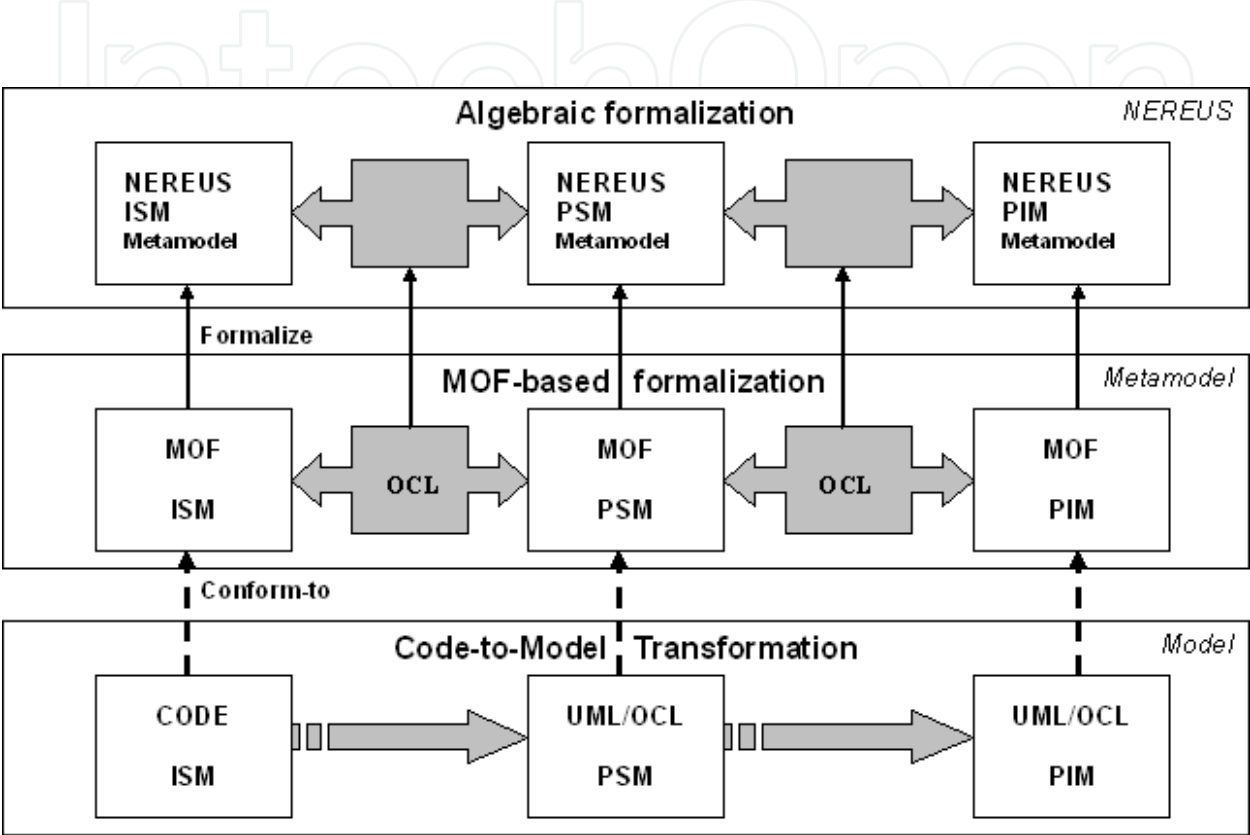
Algebraic formalization

NEREUS

NEREUS ISM Metamodel

NEREUS PSM Metamodel

NEREUS PIM Metamodel

Formalize

MOF-based formalization

Metamodel

MOF ISM

OCL

MOF PSM

OCL

MOF PIM

Conform-to

Code-to-Model Transformation

Model

CODE ISM

UML/OCL PSM

UML/OCL PIM